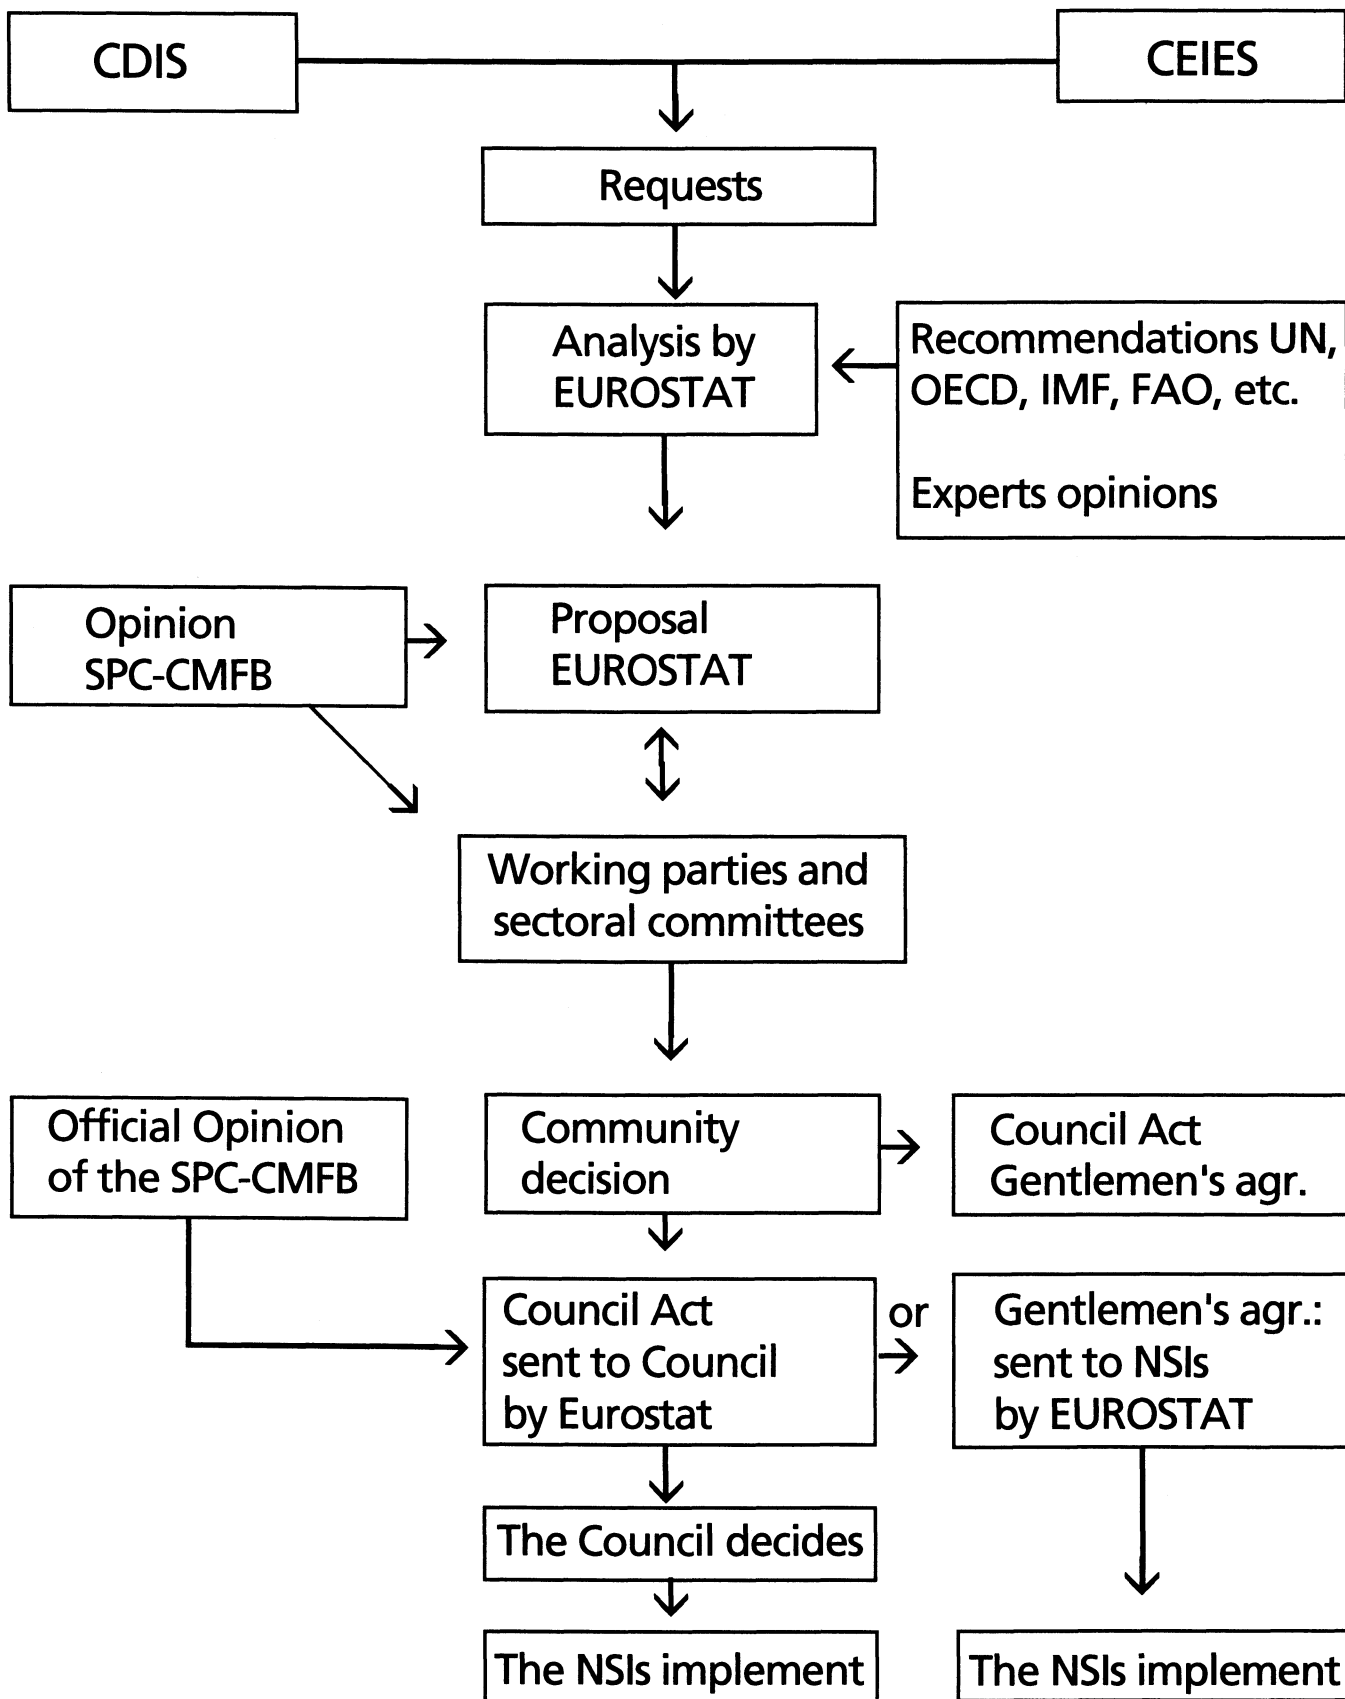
CDIS

CEIES

Requests

Analysis by EUROSTAT

Recommendations UN, OECD, IMF, FAO, etc.

Experts opinions

Opinion SPC-CMFB

Proposal EUROSTAT

Working parties and sectoral committees

Official Opinion of the SPC-CMFB

Community decision

Council Act Gentlemen's agr.

Council Act sent to Council by Eurostat

or

Gentlemen's agr.: sent to NSIs by EUROSTAT

The Council decides

The NSIs implement

The NSIs implement